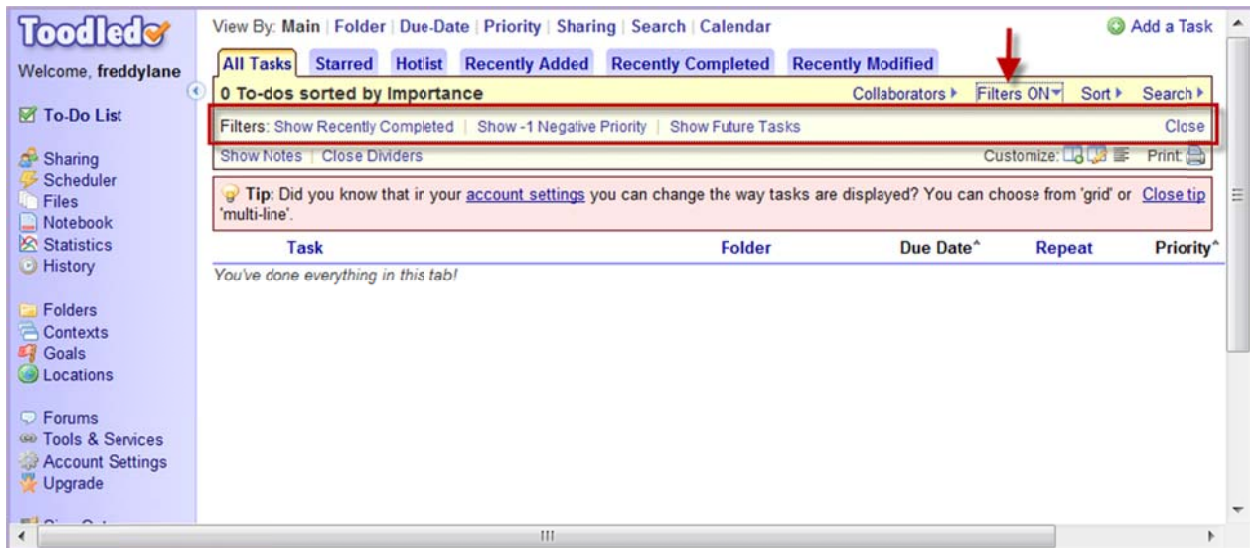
Toodledo
Welcome, freddylane

To-Do List

Sharing
Scheduler
Files
Notebook
Statistics
History

Folders
Contexts
Goals
Locations

Forums
Tools & Services
Account Settings
Upgrade

View By: Main | Folder | Due-Date | Priority | Sharing | Search | Calendar

Add a Task

All Tasks | Starred | Hotlist | Recently Added | Recently Completed | Recently Modified

0 To-dos sorted by Importance

Collaborators ▸ Filters ON▾ Sort ▸ Search ▸

Filters: Show Recently Completed | Show -1 Negative Priority | Show Future Tasks

Close

Show Notes | Close Dividers

Customize: Print:

Tip: Did you know that in your account settings you can change the way tasks are displayed? You can choose from 'grid' or 'multi-line'.

Close tip

| Task | Folder | Due Date^ | Repeat | Priority^ |
|---|---|---|---|---|

You've done everything in this tab!